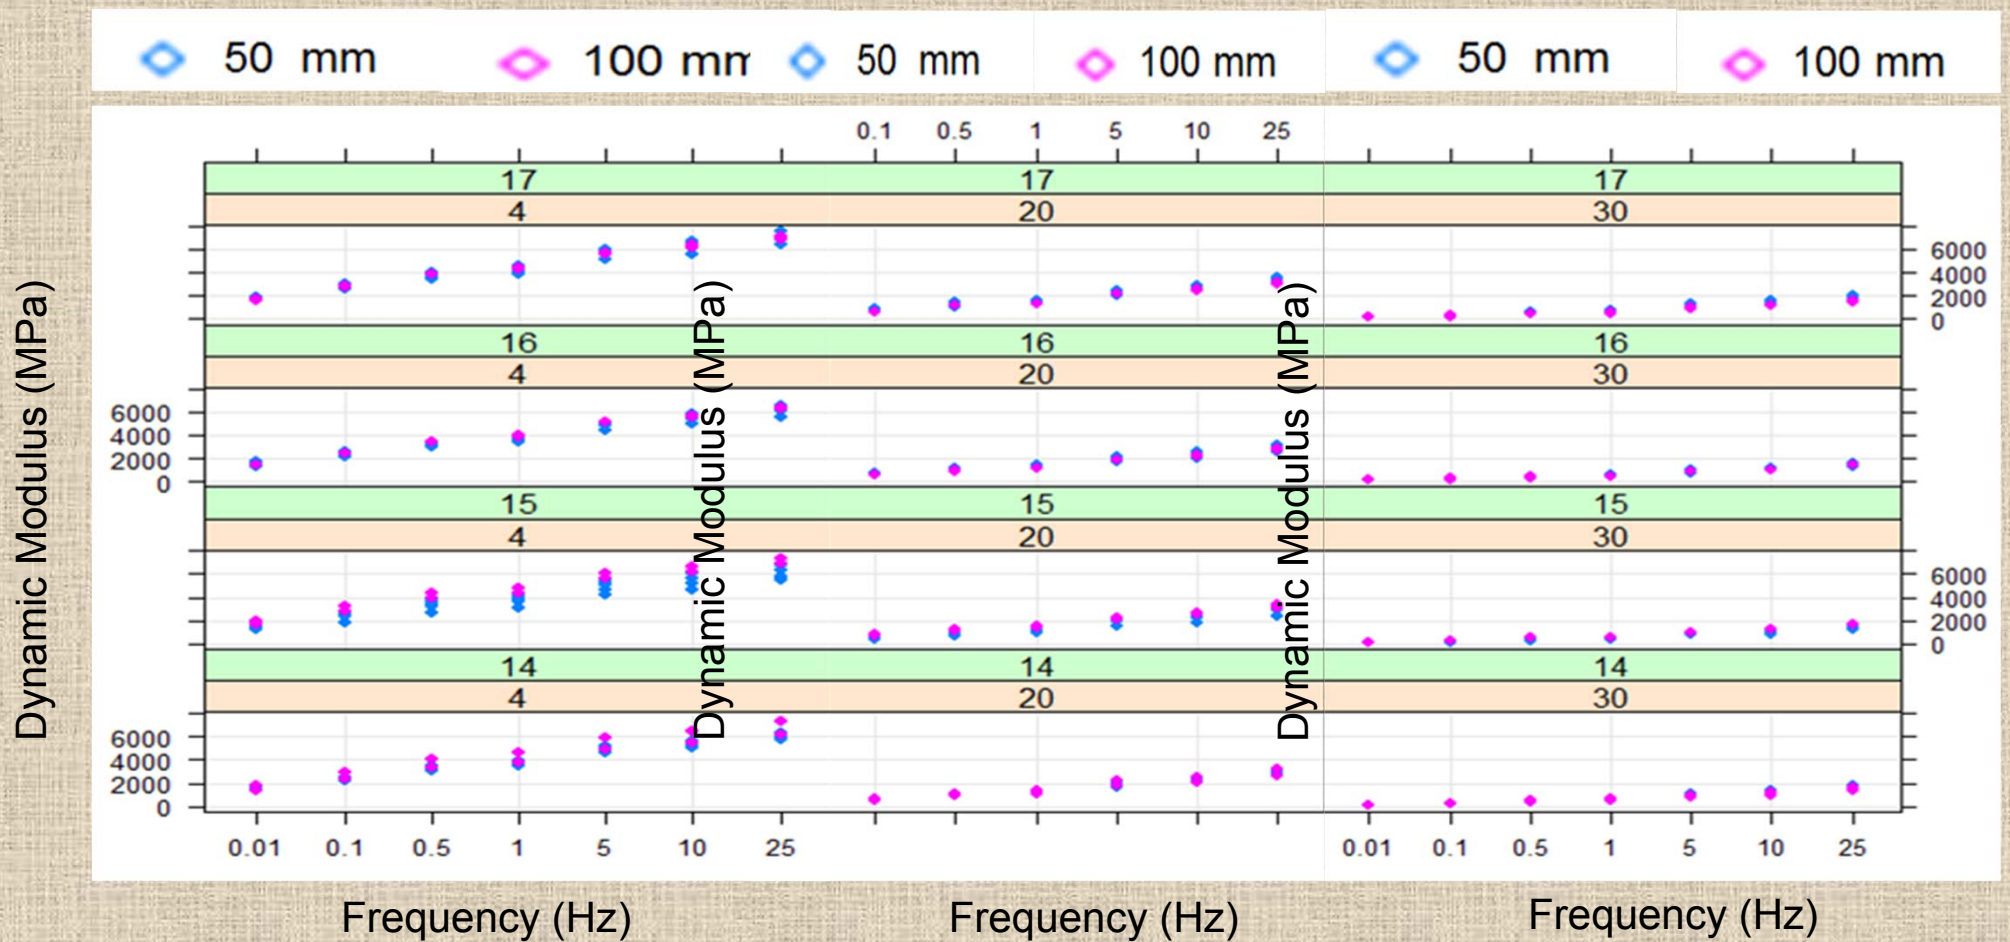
50 mm 100 mm 50 mm 100 mm 50 mm 100 mm

0.1 0.5 1 5 10 25

17
4

17
20

17
30

6000
4000
2000
0

16
4

16
20

16
30

6000
4000
2000
0

15
4

15
20

15
30

6000
4000
2000
0

14
4

14
20

14
30

6000
4000
2000
0

Dynamic Modulus (MPa)

Dynamic Modulus (MPa)

Dynamic Modulus (MPa)

0.01 0.1 0.5 1 5 10 25

0.01 0.1 0.5 1 5 10 25

Frequency (Hz)

Frequency (Hz)

Frequency (Hz)